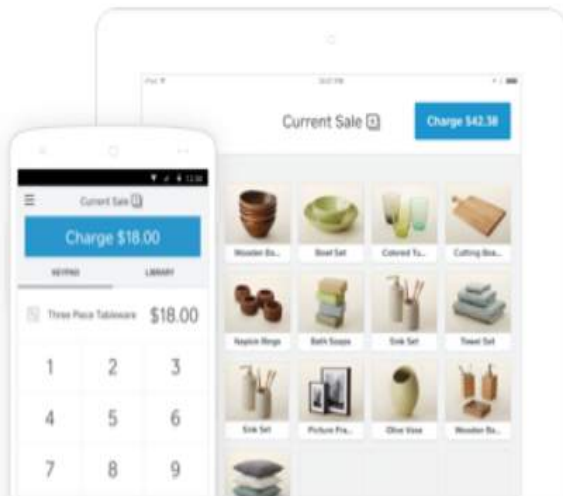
iPad
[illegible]
Current Sale 3
Charge $42.38
Wooden Bo...
Bowl Set
Colored Tu...
Cutting Boa...
Napkin Rings
Bath Soaps
Sink Set
Towel Set
Sink Set
Picture Fra...
Olive Vase
Wooden Bo...

12:30
Current Sale 1
Charge $18.00
KEYPAD
LIBRARY
Three Piece Tableware
$18.00
1
2
3
4
5
6
7
8
9